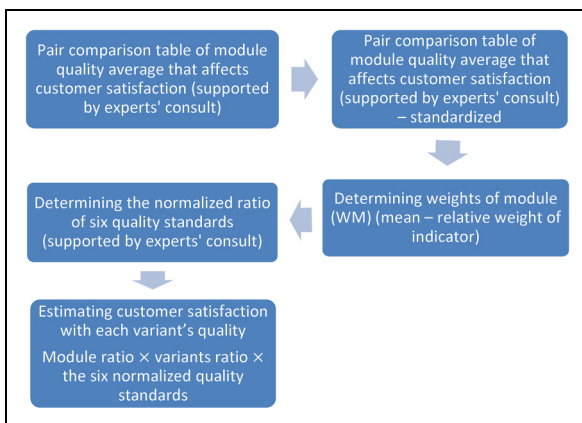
Pair comparison table of module quality average that affects customer satisfaction (supported by experts' consult)

Pair comparison table of module quality average that affects customer satisfaction (supported by experts' consult) – standardized

Determining weights of module (WM) (mean – relative weight of indicator)

Determining the normalized ratio of six quality standards (supported by experts' consult)

Estimating customer satisfaction with each variant's quality

Module ratio × variants ratio × the six normalized quality standards